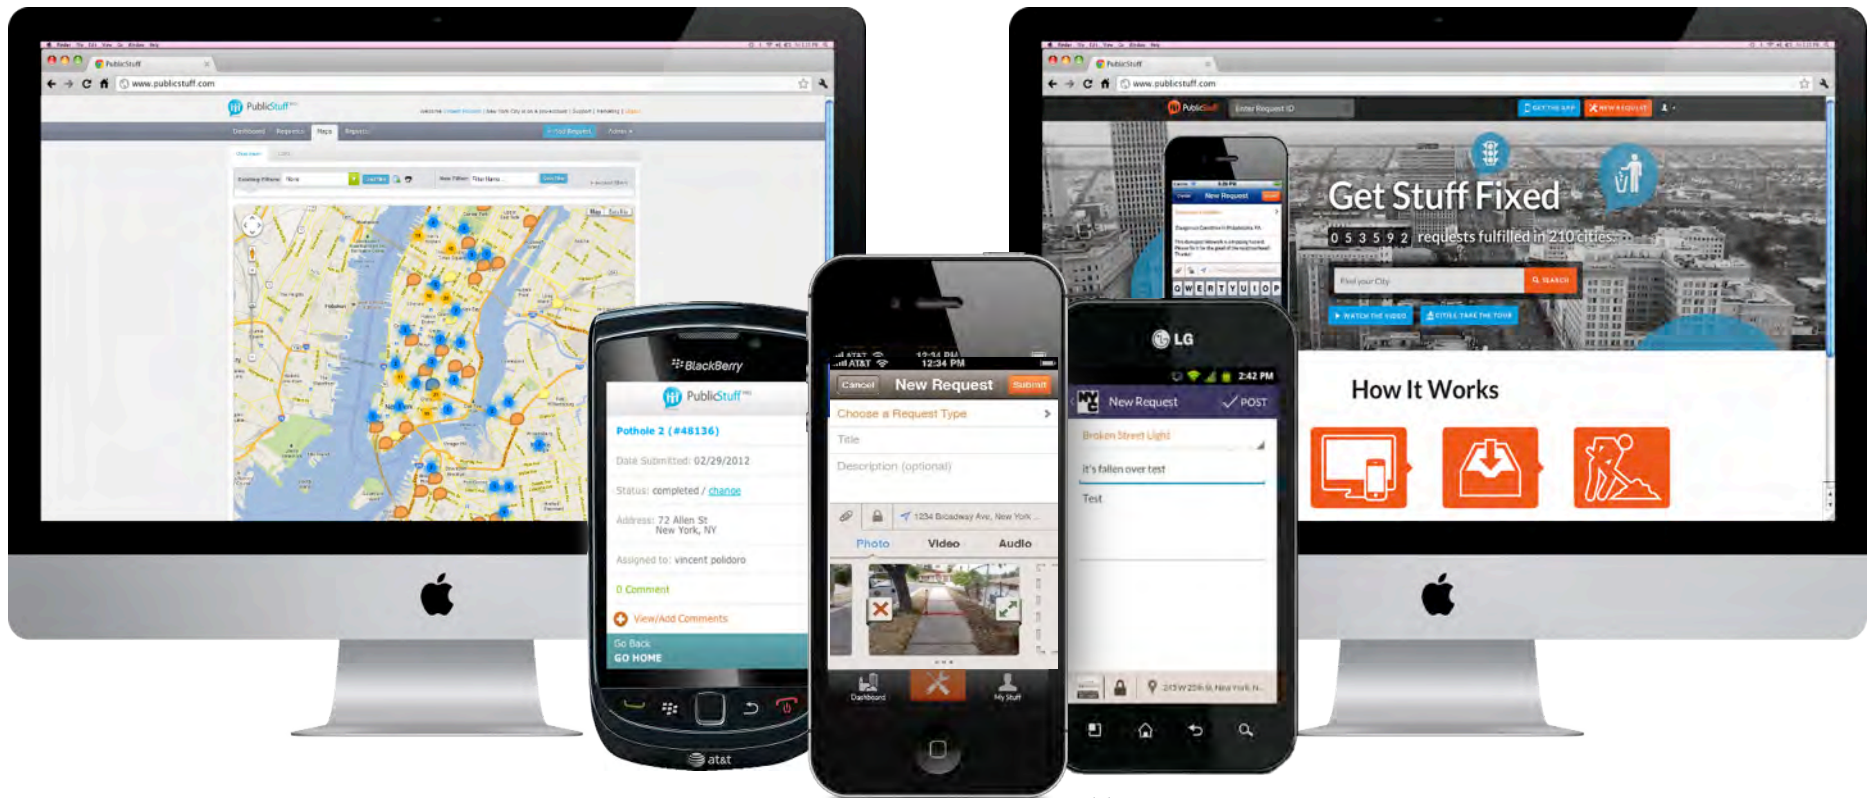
PublicStuff
www.publicstuff.com
PublicStuff

BlackBerry
PublicStuff
Pothole 2 (#48136)
Date Submitted: 02/29/2012
Status: completed / change
Address: 72 Allen St New York, NY
Assigned to: vincent polidoro
0 Comment
View/Add Comments
Go Back
GO HOME
at&t

AT&T 12:34 PM
Cancel New Request Submit
Choose a Request Type
Title
Description (optional)
1234 Broadway Ave, New York
Photo Video Audio
Dashboard My Stuff

LG
2:42 PM
New Request POST
Broken Street Light
It's fallen over test
Test

www.publicstuff.com
PublicStuff
Enter Request ID
Get Stuff Fixed
0 5 3 5 9 2 requests fulfilled in 210 cities
Find your City
SEARCH
WATCH THE VIDEO
TAKE THE TOUR
How It Works